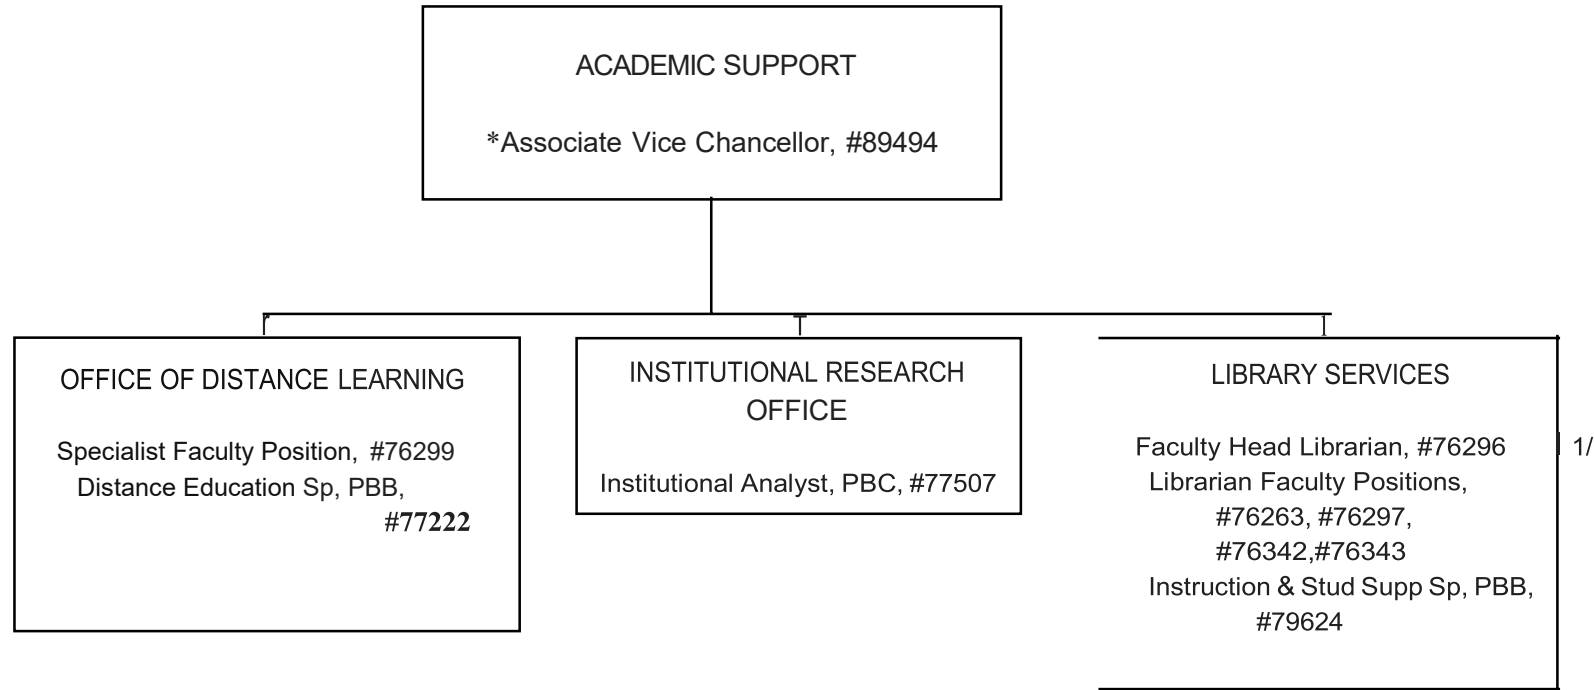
ACADEMIC SUPPORT

*Associate Vice Chancellor, #89494

OFFICE OF DISTANCE LEARNING

Specialist Faculty Position, #76299
Distance Education Sp, PBB, #77222

INSTITUTIONAL RESEARCH OFFICE

Institutional Analyst, PBC, #77507

LIBRARY SERVICES

Faculty Head Librarian, #76296
Librarian Faculty Positions, #76263, #76297, #76342,#76343
Instruction & Stud Supp Sp, PBB, #79624

1/